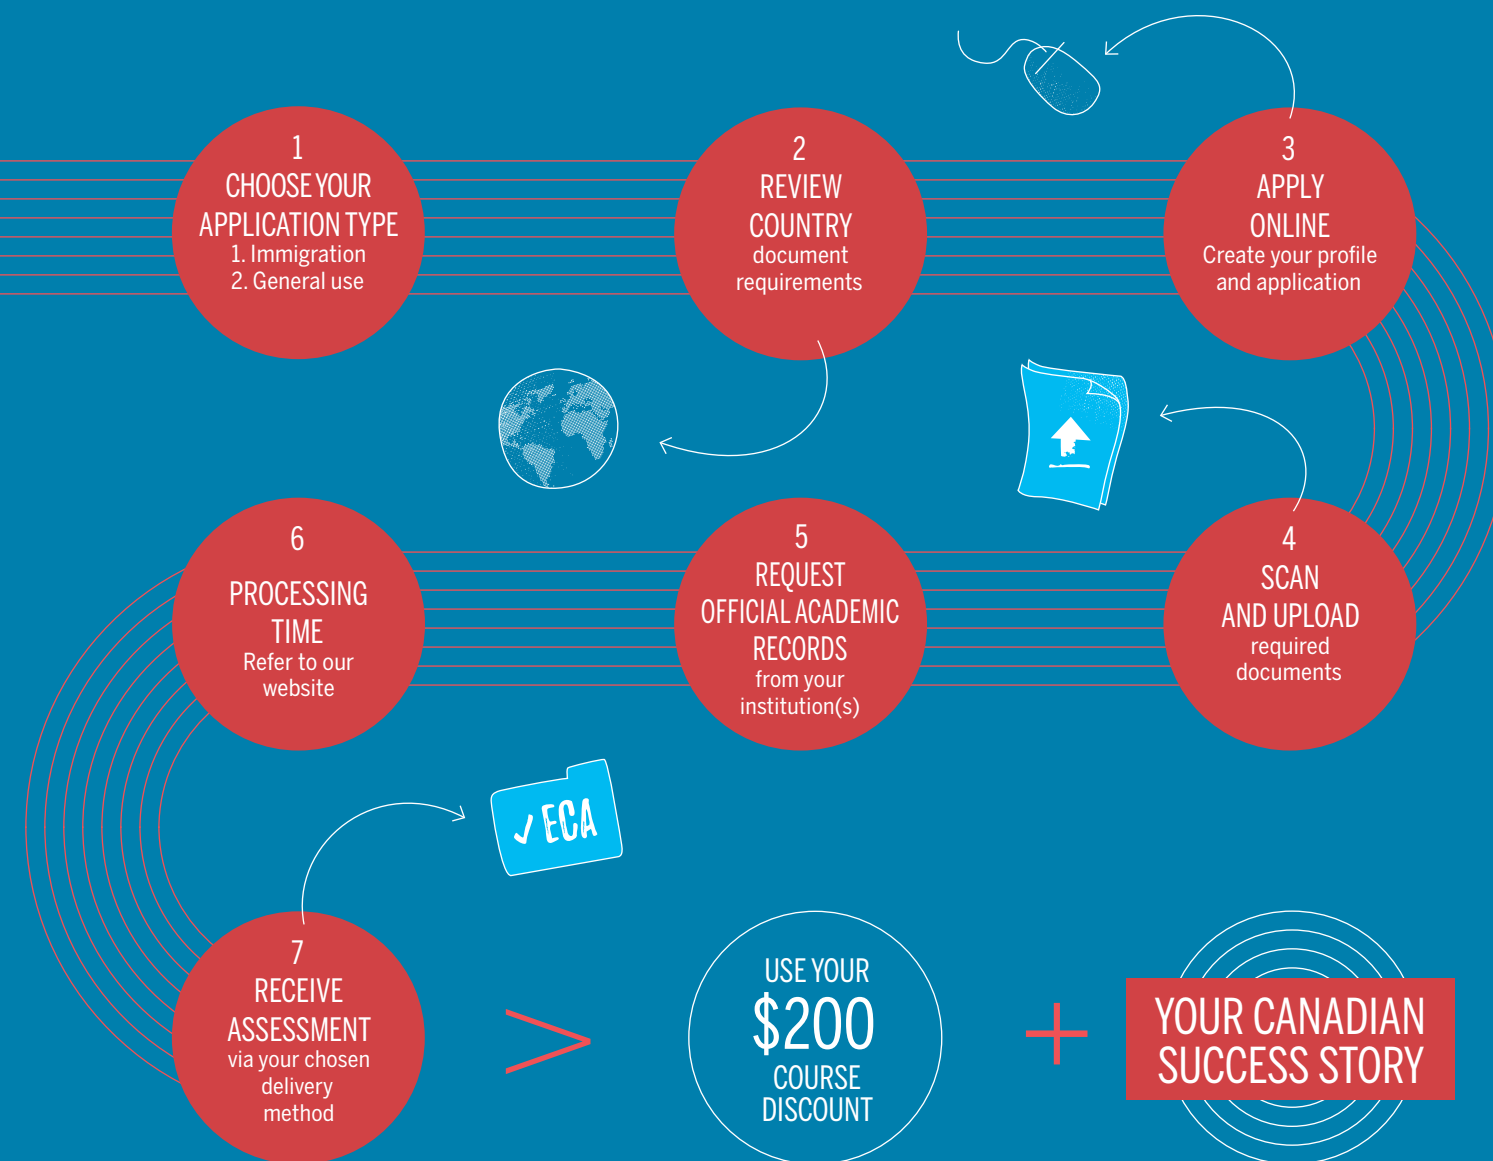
1
CHOOSE YOUR APPLICATION TYPE
1. Immigration
2. General use

2
REVIEW COUNTRY
document requirements

3
APPLY ONLINE
Create your profile and application

4
SCAN AND UPLOAD
required documents

5
REQUEST OFFICIAL ACADEMIC RECORDS
from your institution(s)

6
PROCESSING TIME
Refer to our website

✓ ECA

7
RECEIVE ASSESSMENT
via your chosen delivery method

>

USE YOUR
$200
COURSE DISCOUNT

+

YOUR CANADIAN SUCCESS STORY